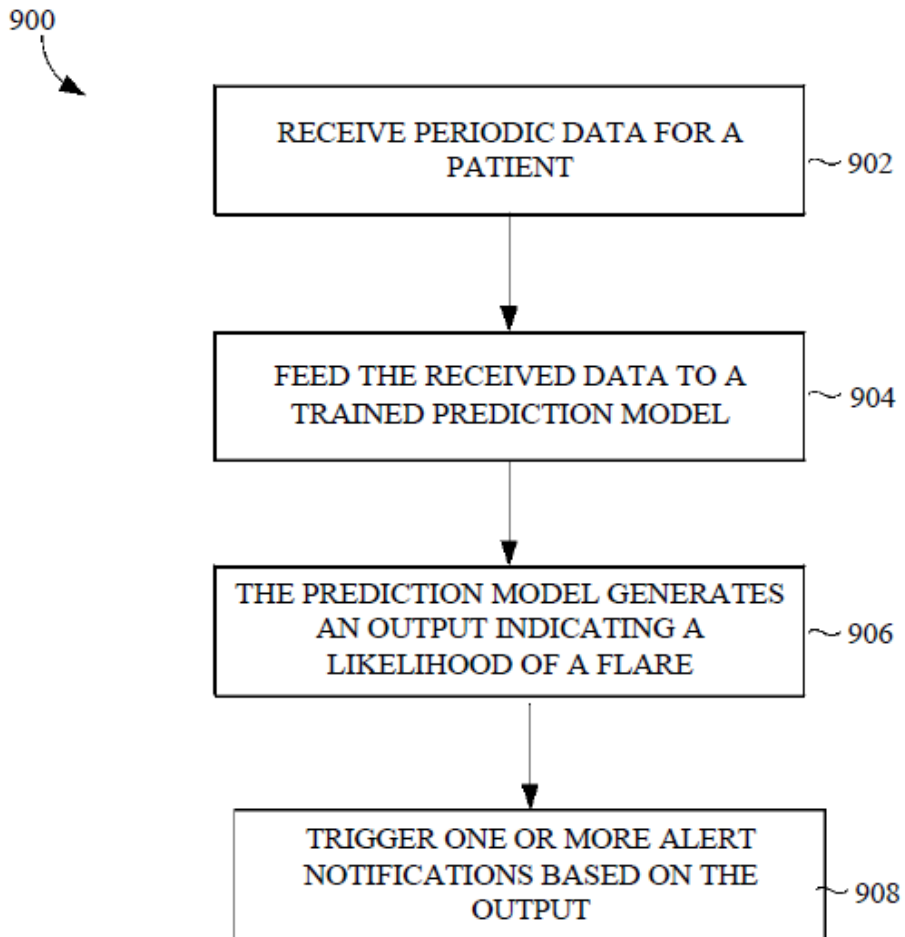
900

RECEIVE PERIODIC DATA FOR A PATIENT

902

FEED THE RECEIVED DATA TO A TRAINED PREDICTION MODEL

904

THE PREDICTION MODEL GENERATES AN OUTPUT INDICATING A LIKELIHOOD OF A FLARE

906

TRIGGER ONE OR MORE ALERT NOTIFICATIONS BASED ON THE OUTPUT

908